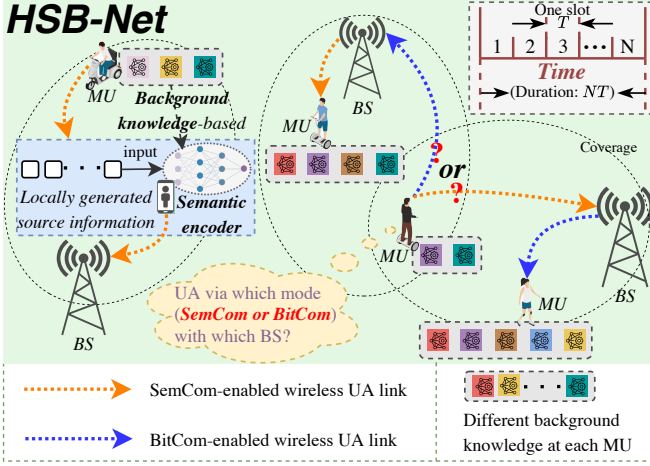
HSB-Net

One slot
$T$
1 | 2 | 3 | $\cdots$ | N
Time
(Duration: $NT$)

MU
Background knowledge-based

BS
MU

input
Locally generated source information
Semantic encoder

or
Coverage

MU
MU
BS
BS

UA via which mode (SemCom or BitCom) with which BS?

SemCom-enabled wireless UA link
BitCom-enabled wireless UA link
Different background knowledge at each MU